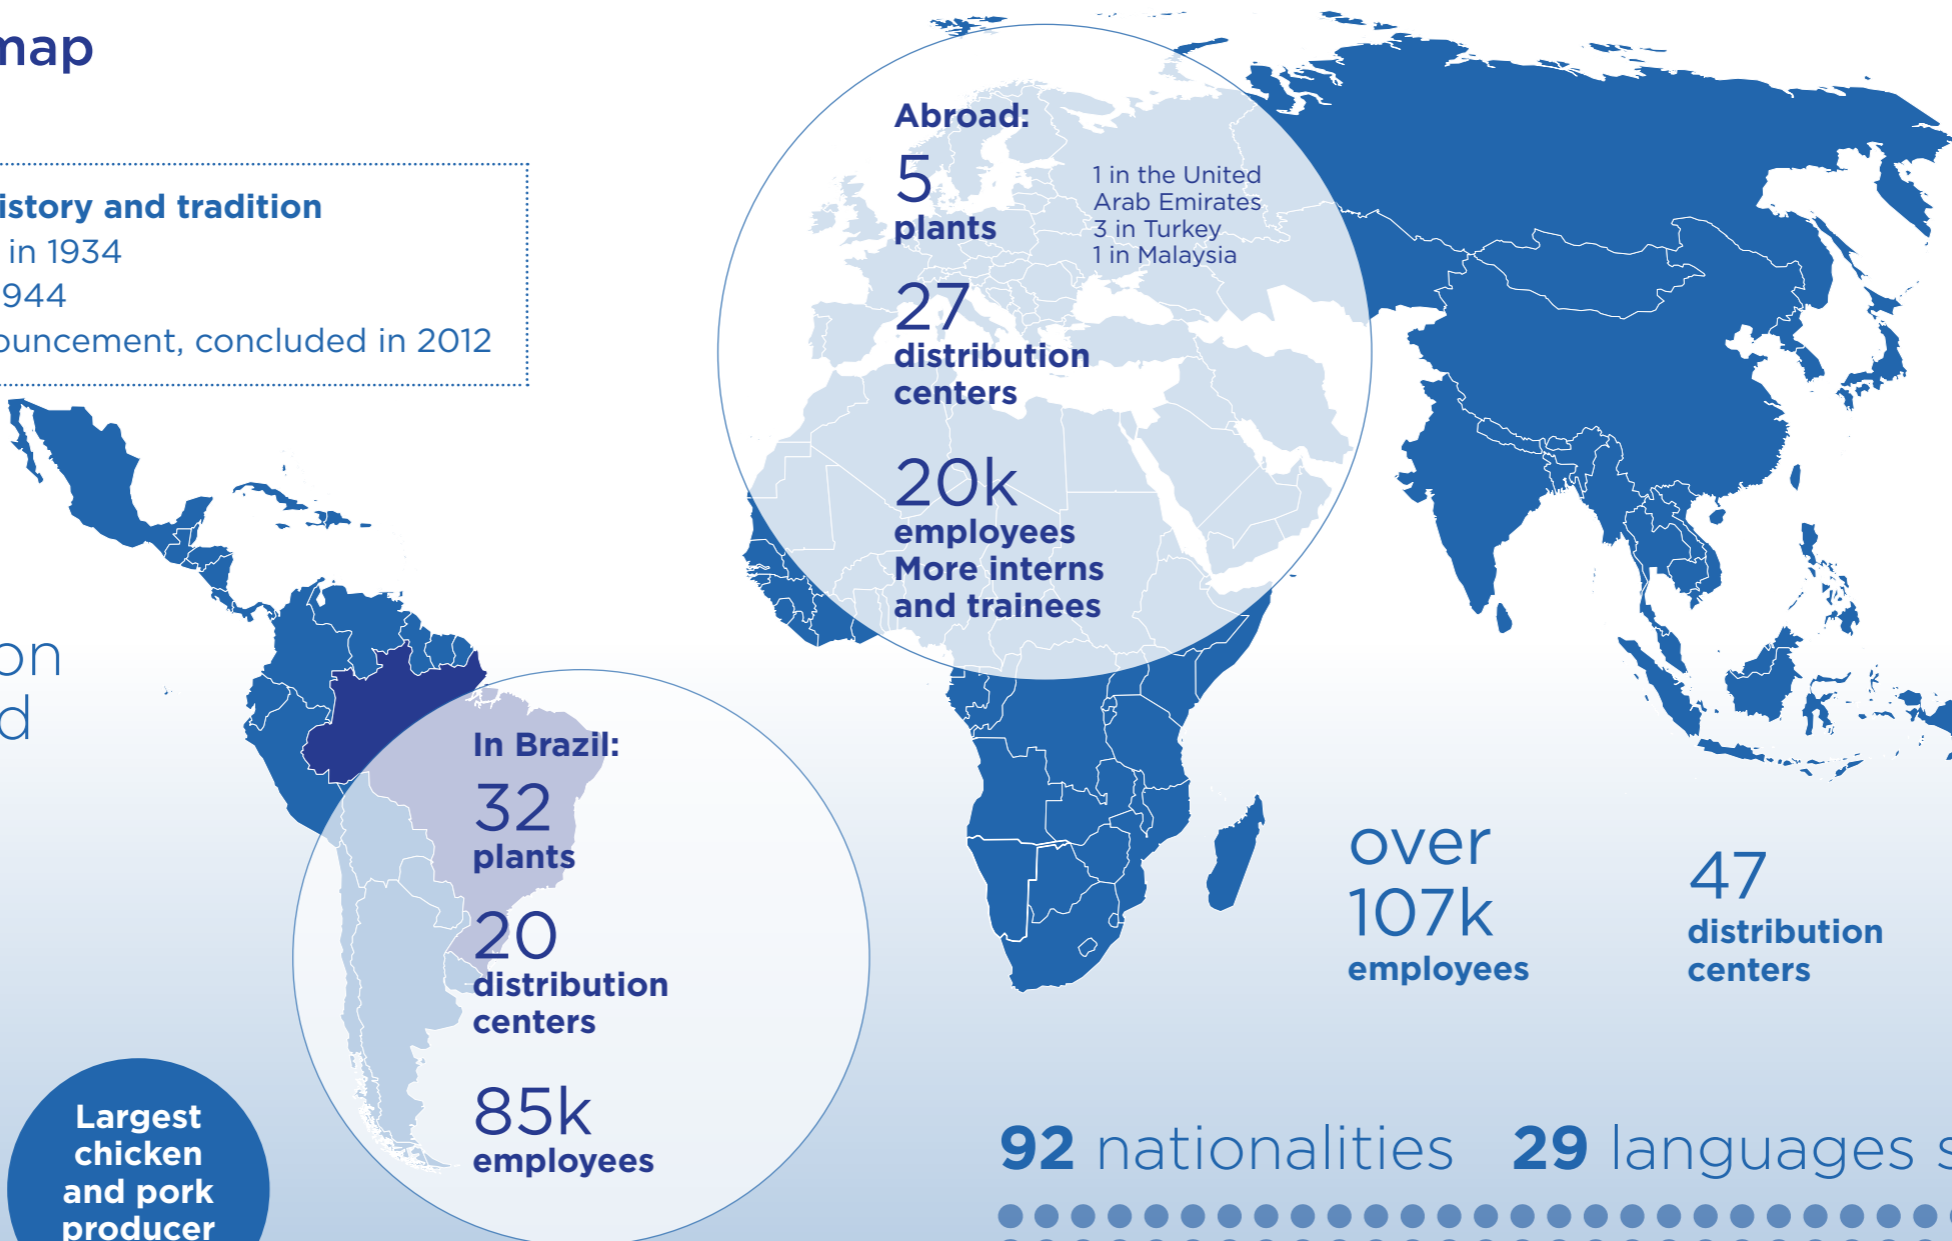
map

istory and tradition
in 1934
944
ouncement, concluded in 2012

on
d

Abroad:
5
plants
1 in the United Arab Emirates
3 in Turkey
1 in Malaysia
27
distribution centers
20k
employees
More interns and trainees

In Brazil:
32
plants
20
distribution centers
85k
employees

over
107k
employees

47
distribution centers

Largest chicken and pork producer

92 nationalities 29 languages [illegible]